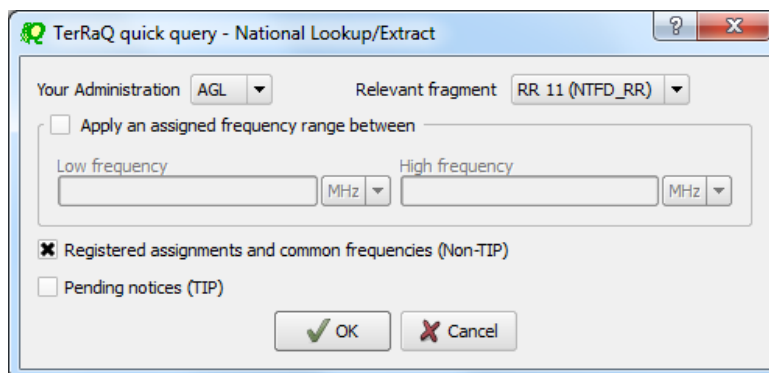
TerRaQ quick query - National Lookup/Extract

?

X

Your Administration AGL

Relevant fragment RR 11 (NTFD_RR)

Apply an assigned frequency range between

Low frequency

MHz

High frequency

MHz

Registered assignments and common frequencies (Non-TIP)

Pending notices (TIP)

OK

Cancel